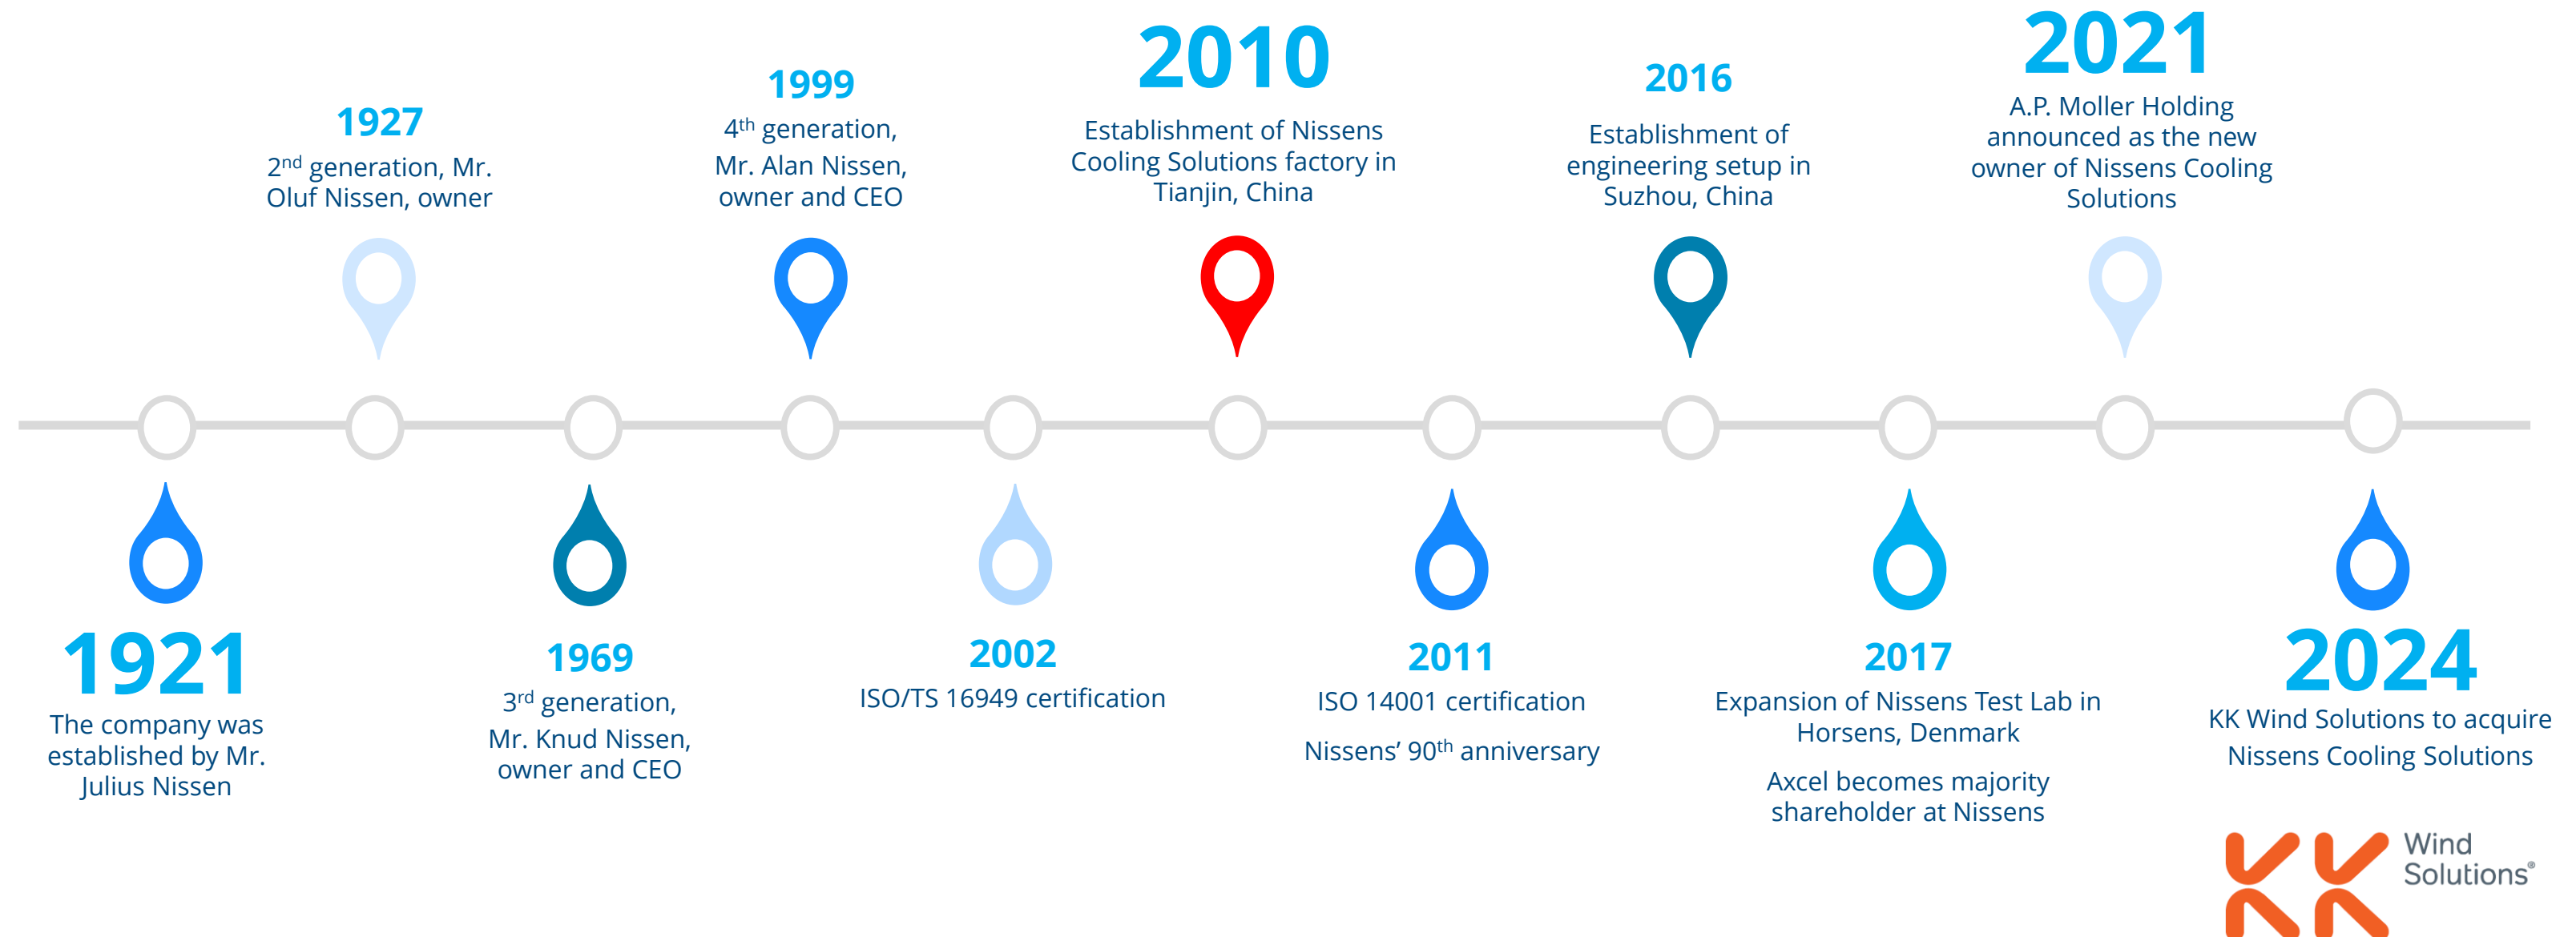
1927
2nd generation, Mr. Oluf Nissen, owner

1999
4th generation, Mr. Alan Nissen, owner and CEO

2010
Establishment of Nissens Cooling Solutions factory in Tianjin, China

2016
Establishment of engineering setup in Suzhou, China

2021
A.P. Moller Holding announced as the new owner of Nissens Cooling Solutions

1921
The company was established by Mr. Julius Nissen

1969
3rd generation, Mr. Knud Nissen, owner and CEO

2002
ISO/TS 16949 certification

2011
ISO 14001 certification

Nissens' 90th anniversary

2017
Expansion of Nissens Test Lab in Horsens, Denmark

Axcel becomes majority shareholder at Nissens

2024
KK Wind Solutions to acquire Nissens Cooling Solutions

Wind Solutions®